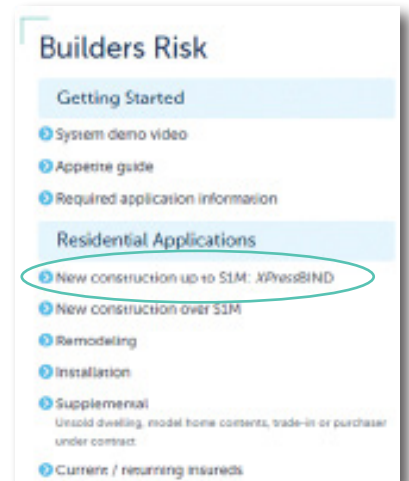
Builders Risk

Getting Started

System demo video

Appetite guide

Required application information

Residential Applications

New construction up to $1M: XPressBIND

New construction over $1M

Remodeling

Installation

Supplemental
Unsold dwelling, model home contents, trade-in or purchaser under contract

Current / returning insureds